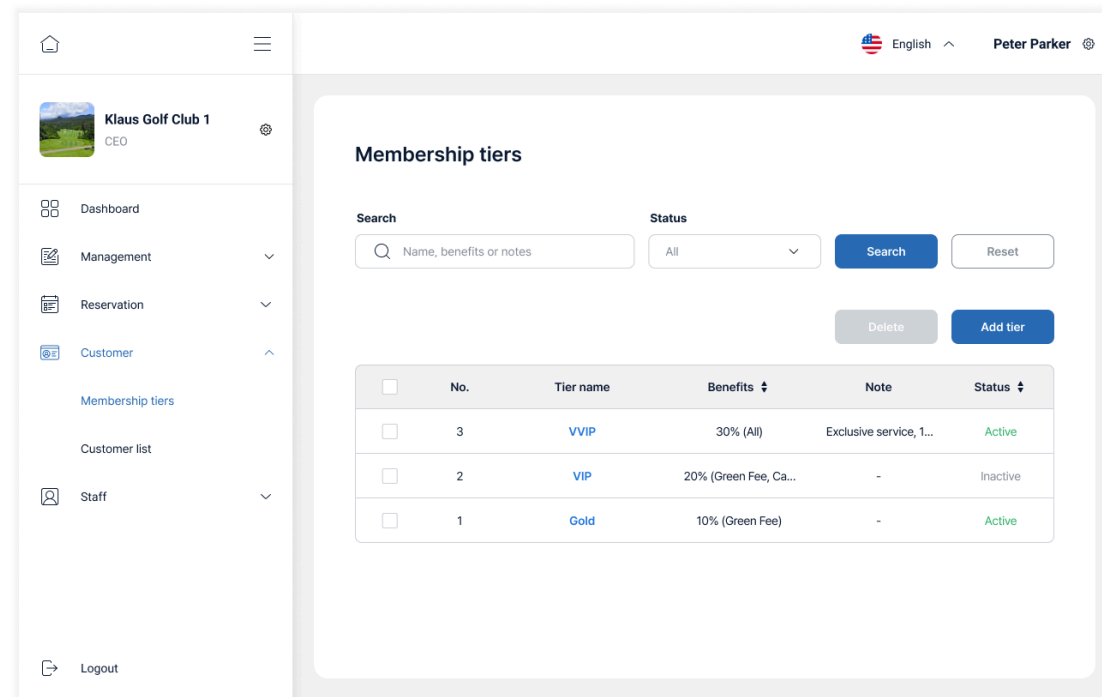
English Peter Parker

Klaus Golf Club 1
CEO

Dashboard
Management
Reservation
Customer
Membership tiers
Customer list
Staff

Logout

Membership tiers

Search
Name, benefits or notes

Status
All

Search
Reset

Delete
Add tier

| | No. | Tier name | Benefits | Note | Status |
|---|---|---|---|---|---|
| | 3 | VVIP | 30% (All) | Exclusive service, 1... | Active |
| | 2 | VIP | 20% (Green Fee, Ca... | - | Inactive |
| | 1 | Gold | 10% (Green Fee) | - | Active |